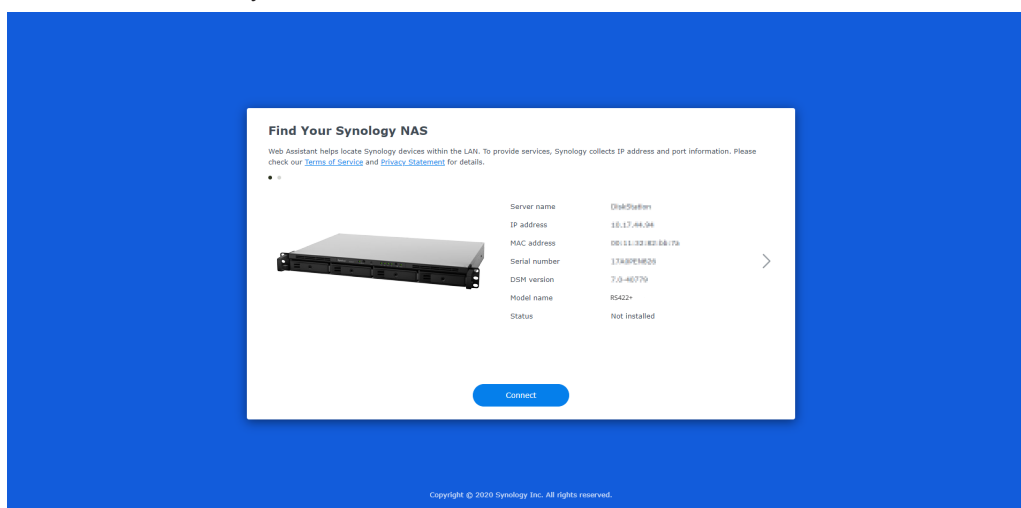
Find Your Synology NAS

Web Assistant helps locate Synology devices within the LAN. To provide services, Synology collects IP address and port information. Please check our Terms of Service and Privacy Statement for details.

| Server name | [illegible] |
|---|---|
| IP address | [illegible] |
| MAC address | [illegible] |
| Serial number | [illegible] |
| DSM version | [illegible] |
| Model name | RS422+ |
| Status | Not installed |

Connect

Copyright © 2020 Synology Inc. All rights reserved.